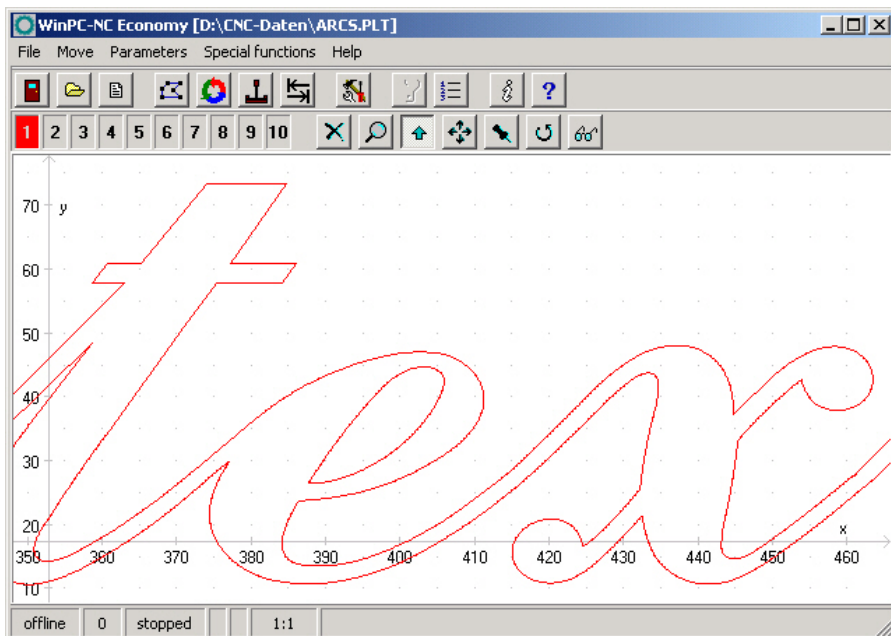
WinPC-NC Economy [D:\CNC-Daten\ARCS.PLT]

File Move Parameters Special functions Help

1 2 3 4 5 6 7 8 9 10

70 y
60
50
40
30
20
10

350 360 370 380 390 400 410 420 430 440 450 460
x

offline | 0 | stopped | | | 1:1